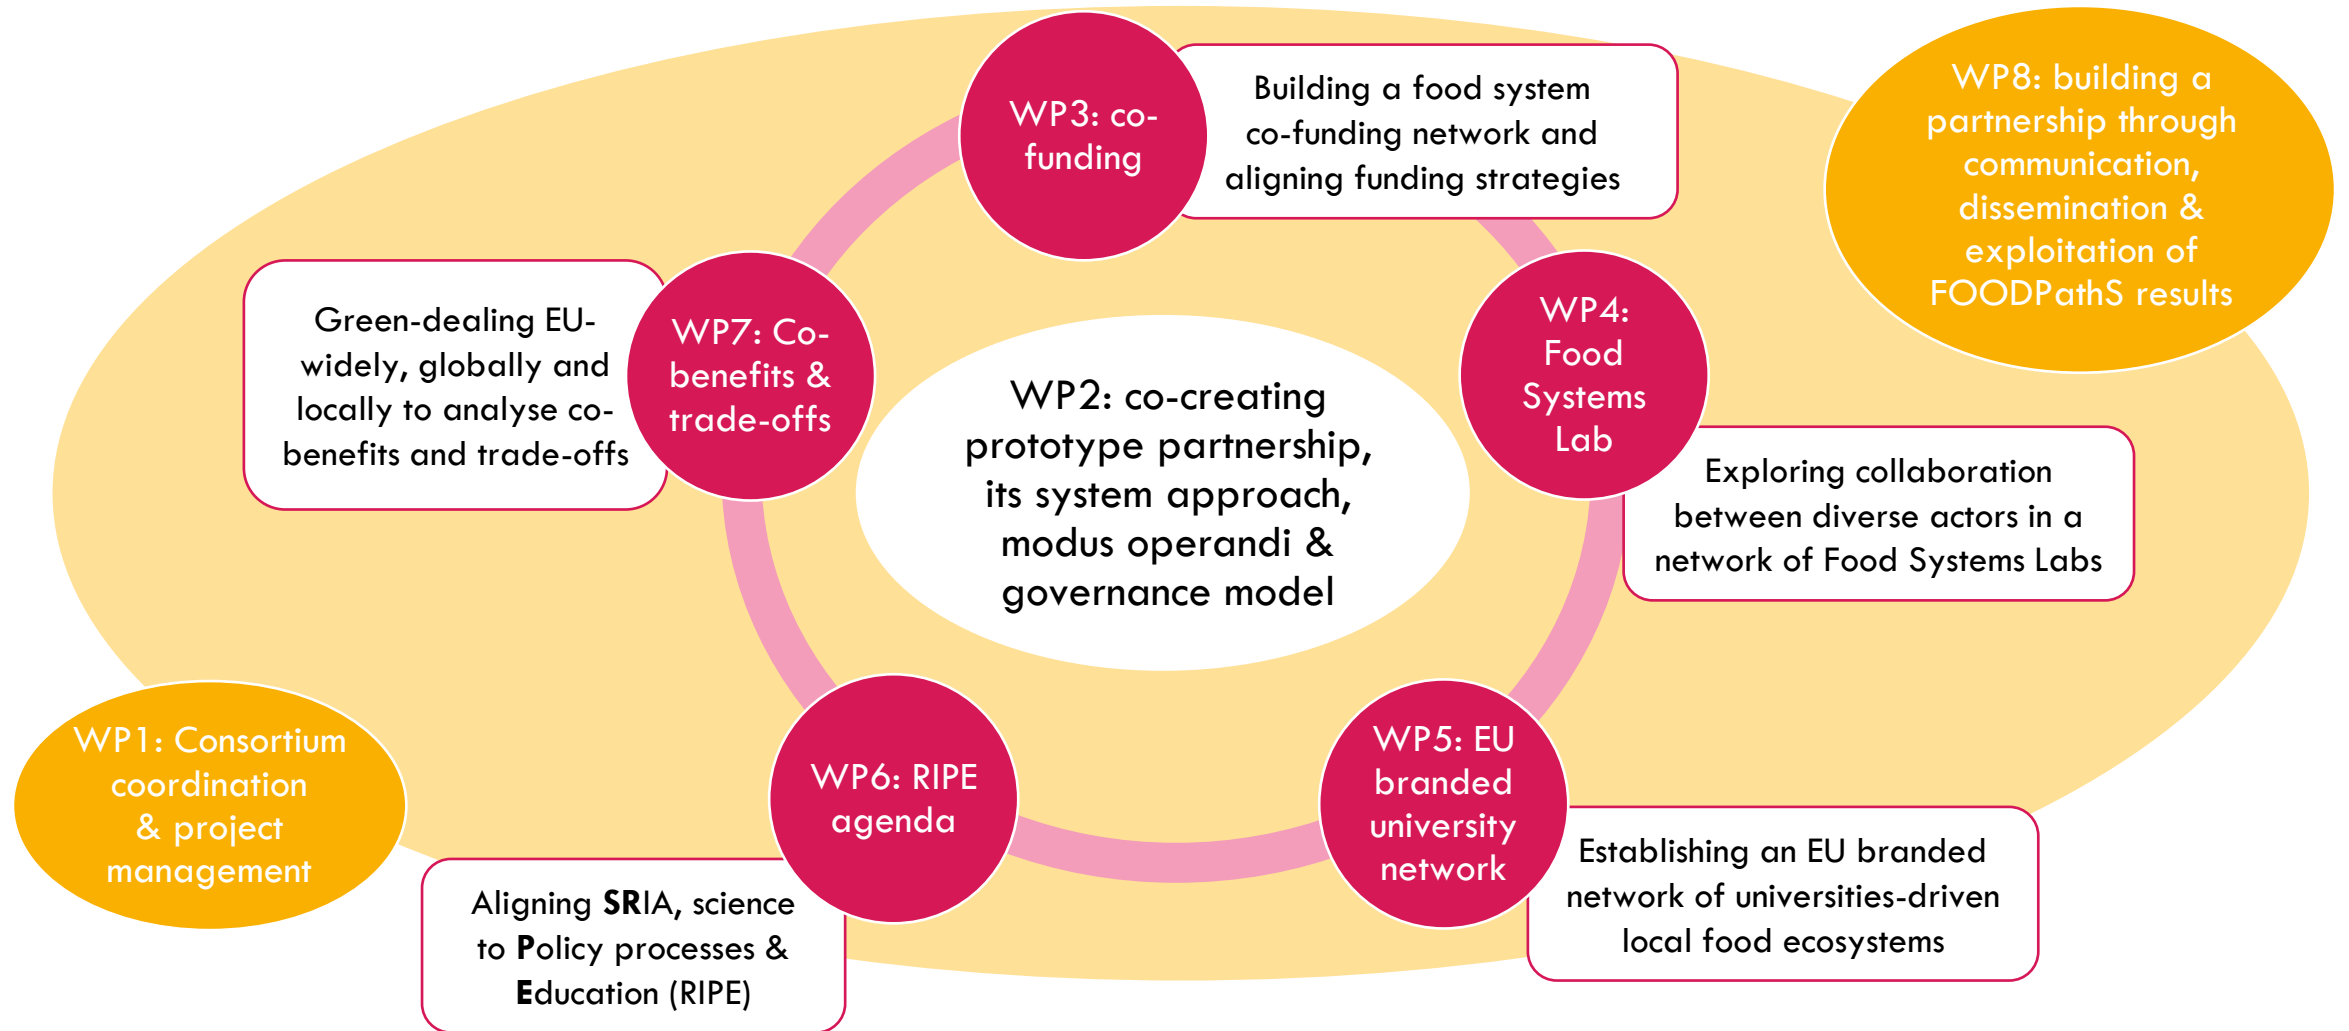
WP3: co-funding

Building a food system co-funding network and aligning funding strategies

WP8: building a partnership through communication, dissemination & exploitation of FOODPathS results

Green-dealing EU-widely, globally and locally to analyse co-benefits and trade-offs

WP7: Co-benefits & trade-offs

WP2: co-creating prototype partnership, its system approach, modus operandi & governance model

WP4: Food Systems Lab

Exploring collaboration between diverse actors in a network of Food Systems Labs

WP1: Consortium coordination & project management

WP6: RIPE agenda

WP5: EU branded university network

Establishing an EU branded network of universities-driven local food ecosystems

Aligning **SR**IA, science to **P**olicy processes & **E**ducation (RIPE)